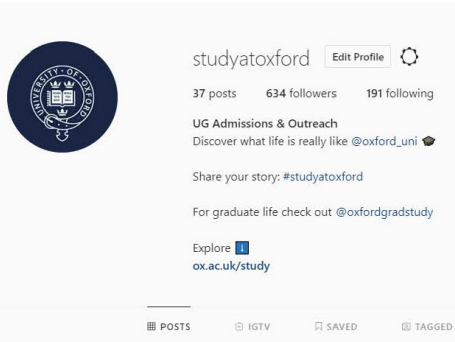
UNIVERSITY OF OXFORD

studyatoxford Edit Profile

37 posts 634 followers 191 following

UG Admissions & Outreach
Discover what life is really like @oxford_uni 🎓

Share your story: #studyatoxford

For graduate life check out @oxfordgradstudy

Explore ℹ️
ox.ac.uk/study

POSTS IGTV SAVED TAGGED